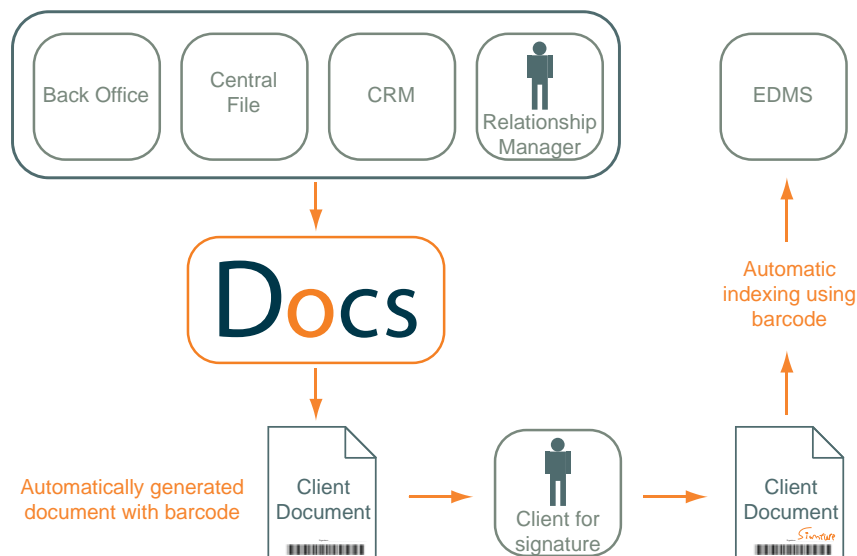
Back Office

Central File

CRM

Relationship Manager

EDMS

Docs

Automatic indexing using barcode

Automatically generated document with barcode

Client Document

Client for signature

Client Document

Signature